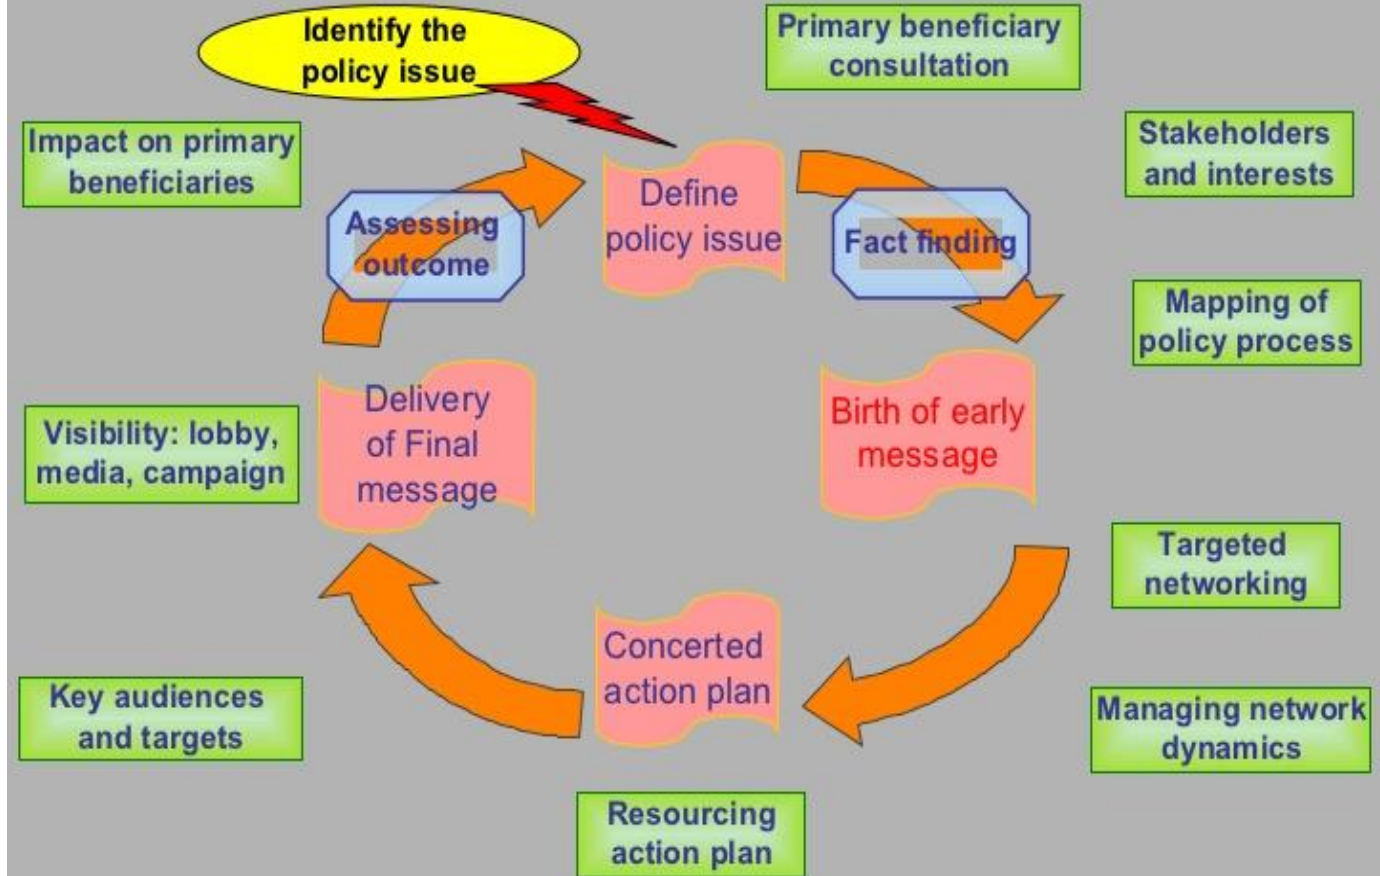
Identify the policy issue

Primary beneficiary consultation

Impact on primary beneficiaries

Stakeholders and interests

Define policy issue

Assessing outcome

Fact finding

Mapping of policy process

Delivery of Final message

Birth of early message

Visibility: lobby, media, campaign

Targeted networking

Concerted action plan

Key audiences and targets

Managing network dynamics

Resourcing action plan